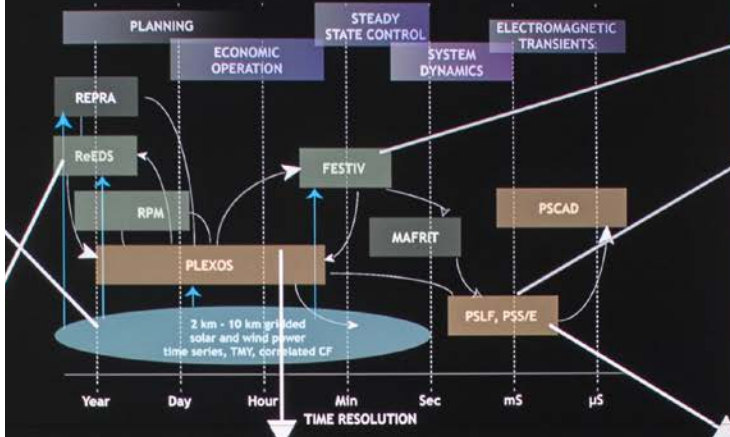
PLANNING

ECONOMIC OPERATION

STEADY STATE CONTROL

SYSTEM DYNAMICS

ELECTROMAGNETIC TRANSIENTS

REPRA

ReEDS

RPM

FESTIV

MAFRIT

PSCAD

PLEXOS

PSLF, PSS/E

2 km - 10 km gridded solar and wind power time series, TMY, correlated CF

Year

Day

Hour

Min

Sec

mS

µS

TIME RESOLUTION